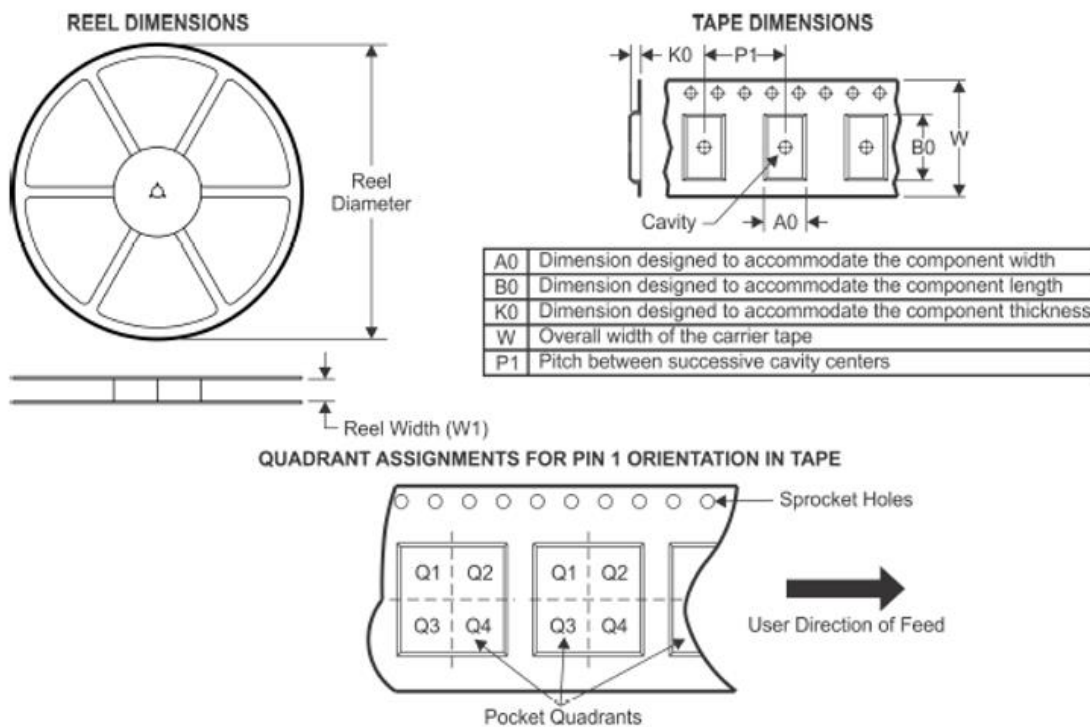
REEL DIMENSIONS

Reel Diameter

Reel Width (W1)

TAPE DIMENSIONS

K0 P1

B0 W

Cavity A0

| A0 | Dimension designed to accommodate the component width |
|---|---|
| B0 | Dimension designed to accommodate the component length |
| K0 | Dimension designed to accommodate the component thickness |
| W | Overall width of the carrier tape |
| P1 | Pitch between successive cavity centers |

QUADRANT ASSIGNMENTS FOR PIN 1 ORIENTATION IN TAPE

Sprocket Holes

Q1 Q2
Q3 Q4

Q1 Q2
Q3 Q4

User Direction of Feed

Pocket Quadrants